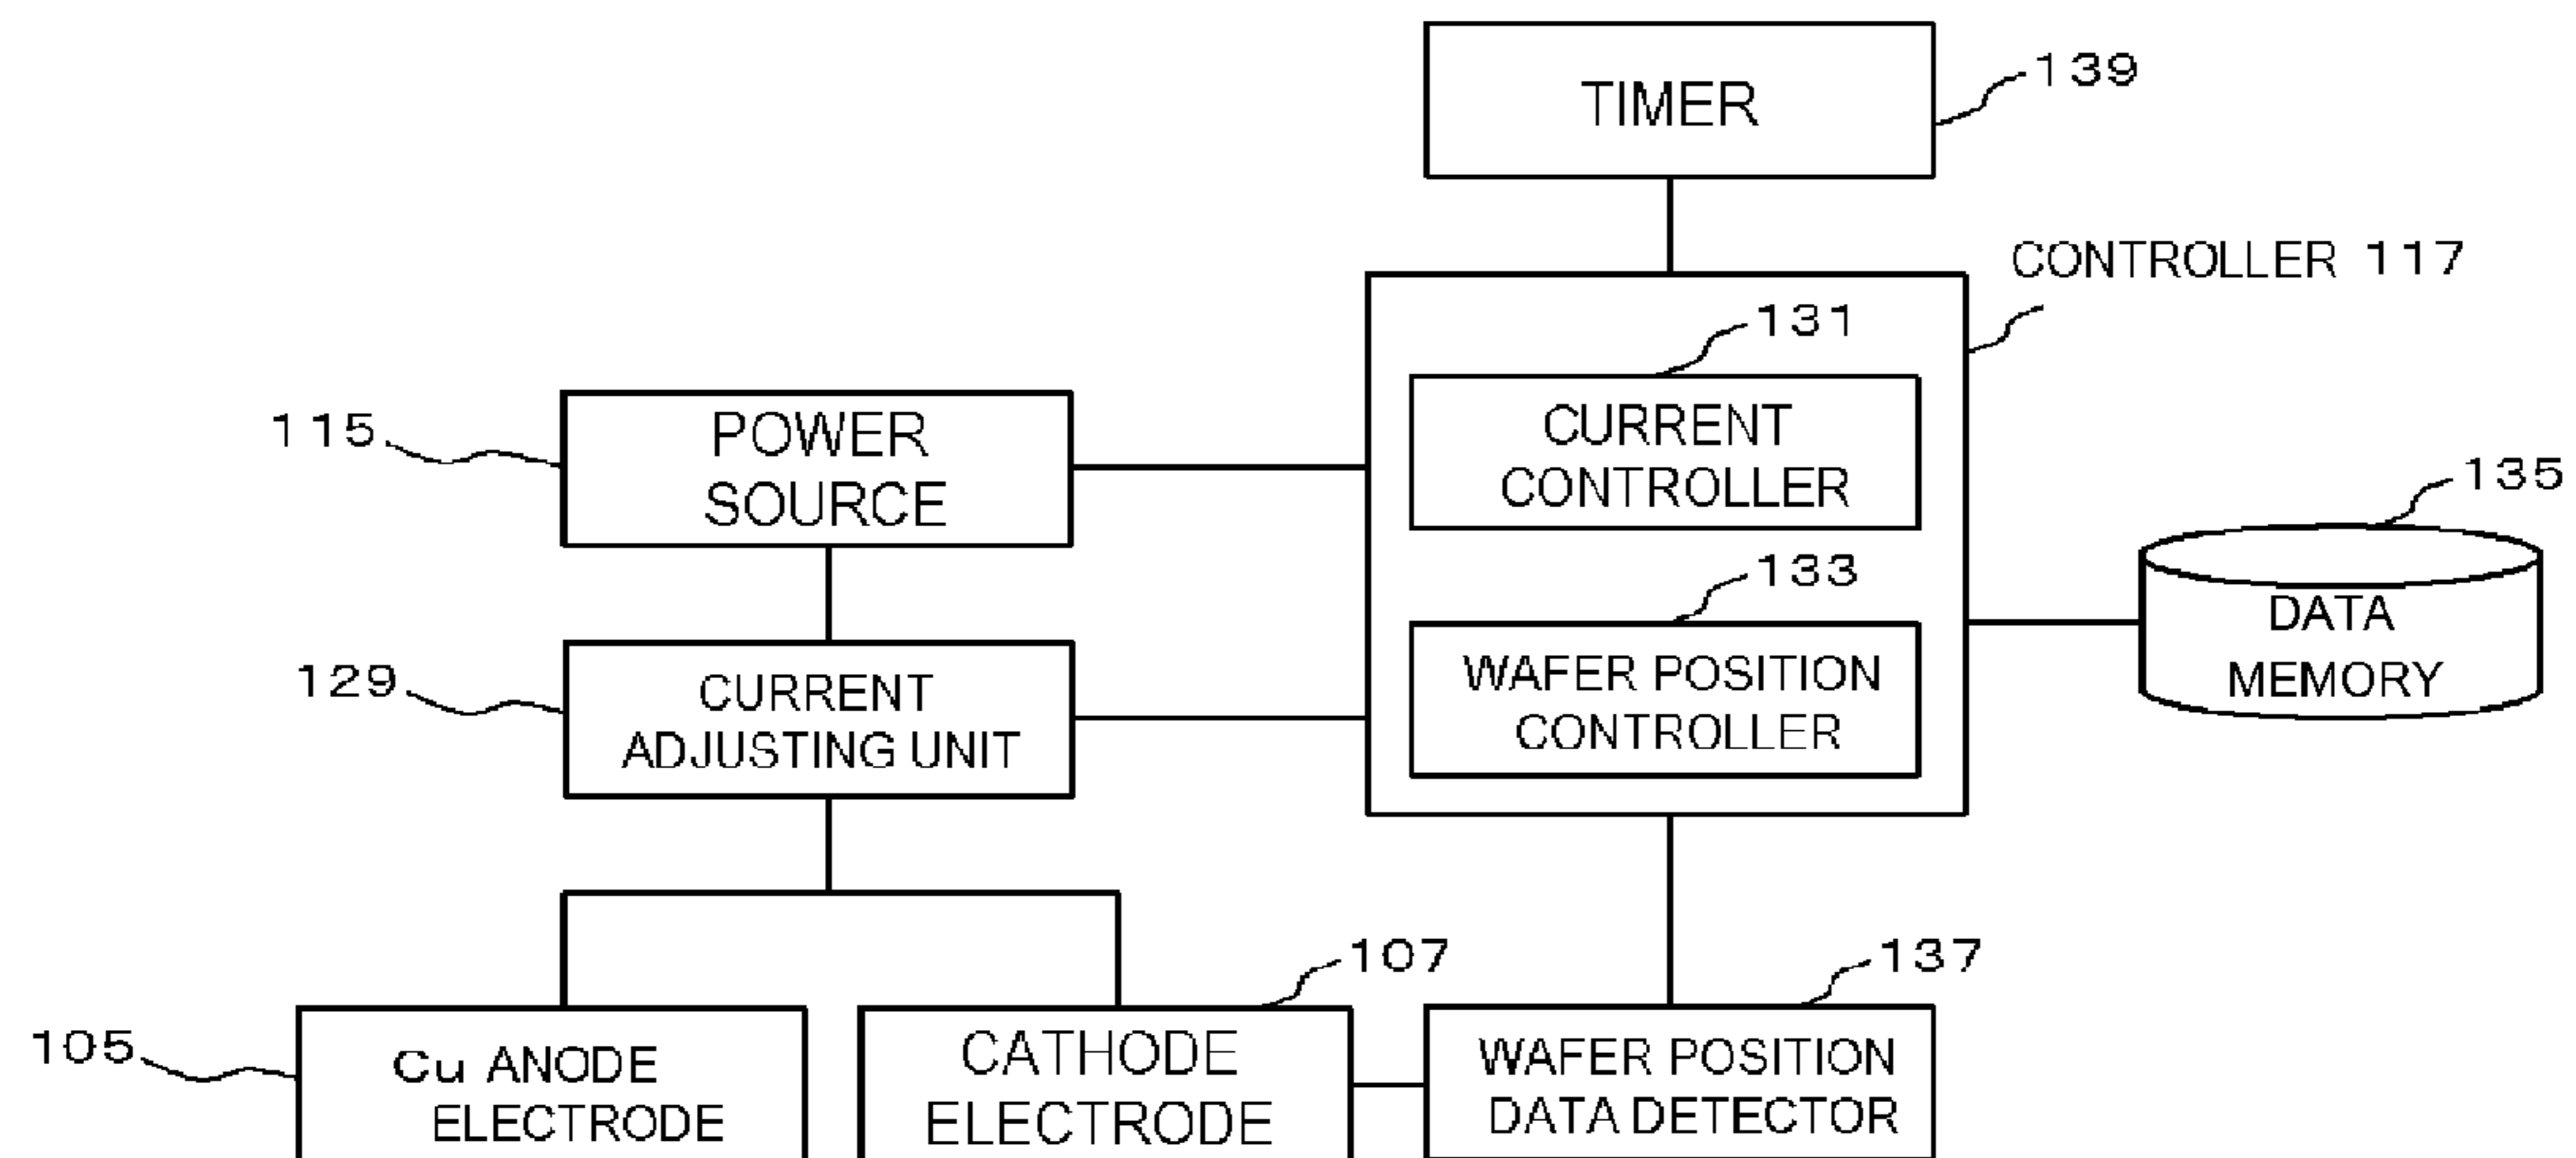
TIMER
139

CONTROLLER 117

131
CURRENT CONTROLLER

133
WAFER POSITION CONTROLLER

135
DATA MEMORY

115
POWER SOURCE

129
CURRENT ADJUSTING UNIT

107
137

105
Cu ANODE ELECTRODE

CATHODE ELECTRODE

WAFER POSITION DATA DETECTOR